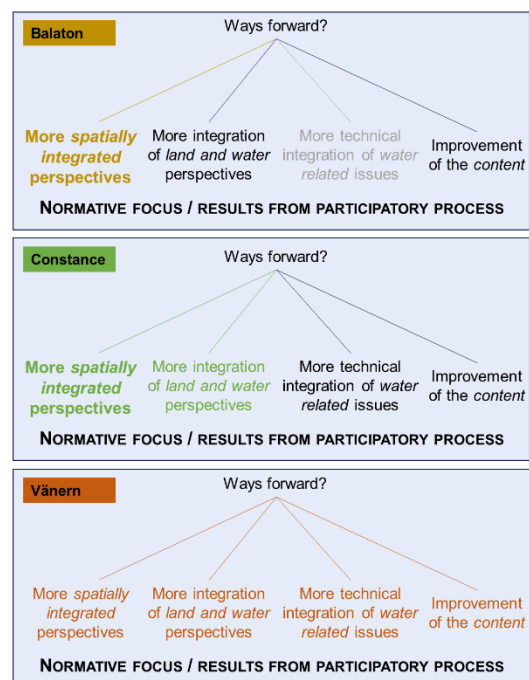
Balaton

Ways forward?

More *spatially integrated* perspectives

More integration of *land and water* perspectives

More technical integration of *water related* issues

Improvement of the *content*

NORMATIVE FOCUS / RESULTS FROM PARTICIPATORY PROCESS

Constance

Ways forward?

More *spatially integrated* perspectives

More integration of *land and water* perspectives

More technical integration of *water related* issues

Improvement of the *content*

NORMATIVE FOCUS / RESULTS FROM PARTICIPATORY PROCESS

Vänern

Ways forward?

More *spatially integrated* perspectives

More integration of *land and water* perspectives

More technical integration of *water related* issues

Improvement of the *content*

NORMATIVE FOCUS / RESULTS FROM PARTICIPATORY PROCESS